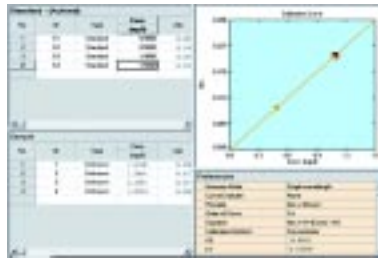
Standard - [Active]

| No. | ID | Type | Conc. mg/L | Abs |
|---|---|---|---|---|
| 1 | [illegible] | Standard | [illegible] | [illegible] |
| 2 | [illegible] | Standard | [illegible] | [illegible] |
| 3 | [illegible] | Standard | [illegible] | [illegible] |
| 4 | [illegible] | Standard | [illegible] | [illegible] |

Sample

| No. | ID | Type | Conc. mg/L | Abs |
|---|---|---|---|---|
| 1 | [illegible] | Unknown | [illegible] | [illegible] |
| 2 | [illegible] | Unknown | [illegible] | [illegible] |
| 3 | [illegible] | Unknown | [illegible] | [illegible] |

Calibration Curve

Abs

Conc. mg/L

Parameters

| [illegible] | Single wavelength |
|---|---|
| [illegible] | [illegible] |
| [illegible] | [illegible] |
| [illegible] | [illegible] |
| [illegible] | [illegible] |
| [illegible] | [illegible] |
| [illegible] | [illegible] |
| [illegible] | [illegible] |